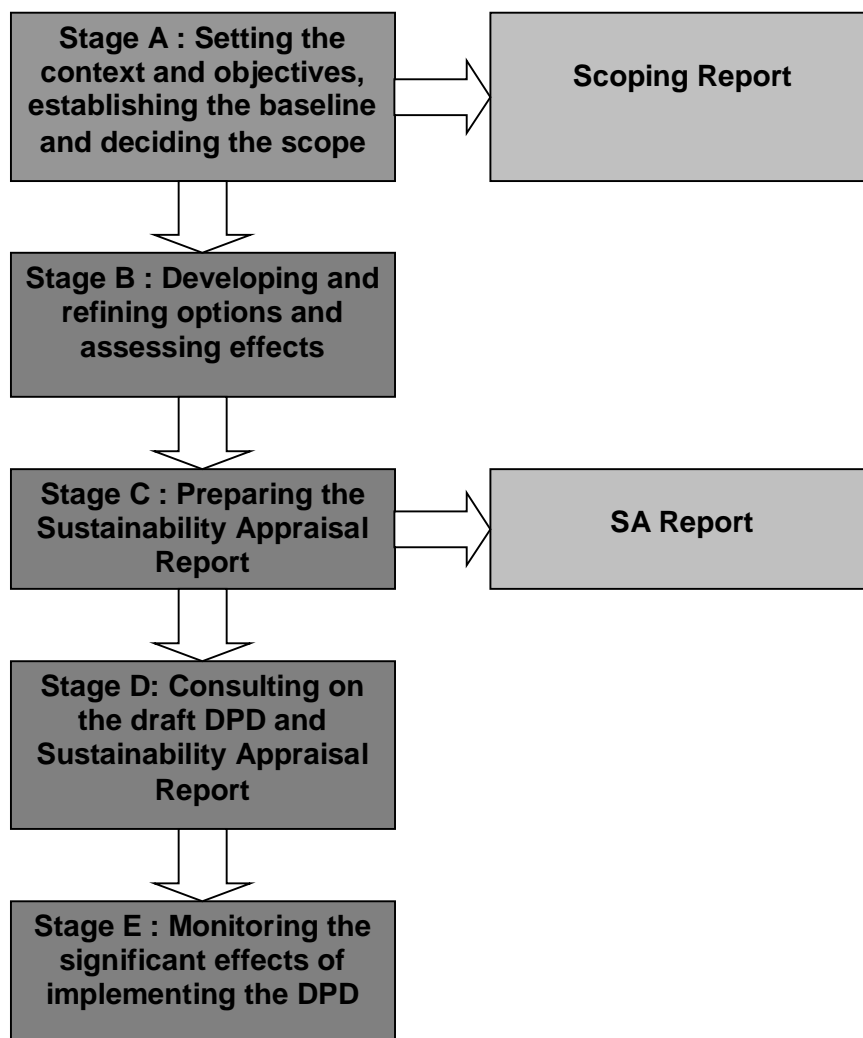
Stage A : Setting the context and objectives, establishing the baseline and deciding the scope

Scoping Report

Stage B : Developing and refining options and assessing effects

Stage C : Preparing the Sustainability Appraisal Report

SA Report

Stage D: Consulting on the draft DPD and Sustainability Appraisal Report

Stage E : Monitoring the significant effects of implementing the DPD